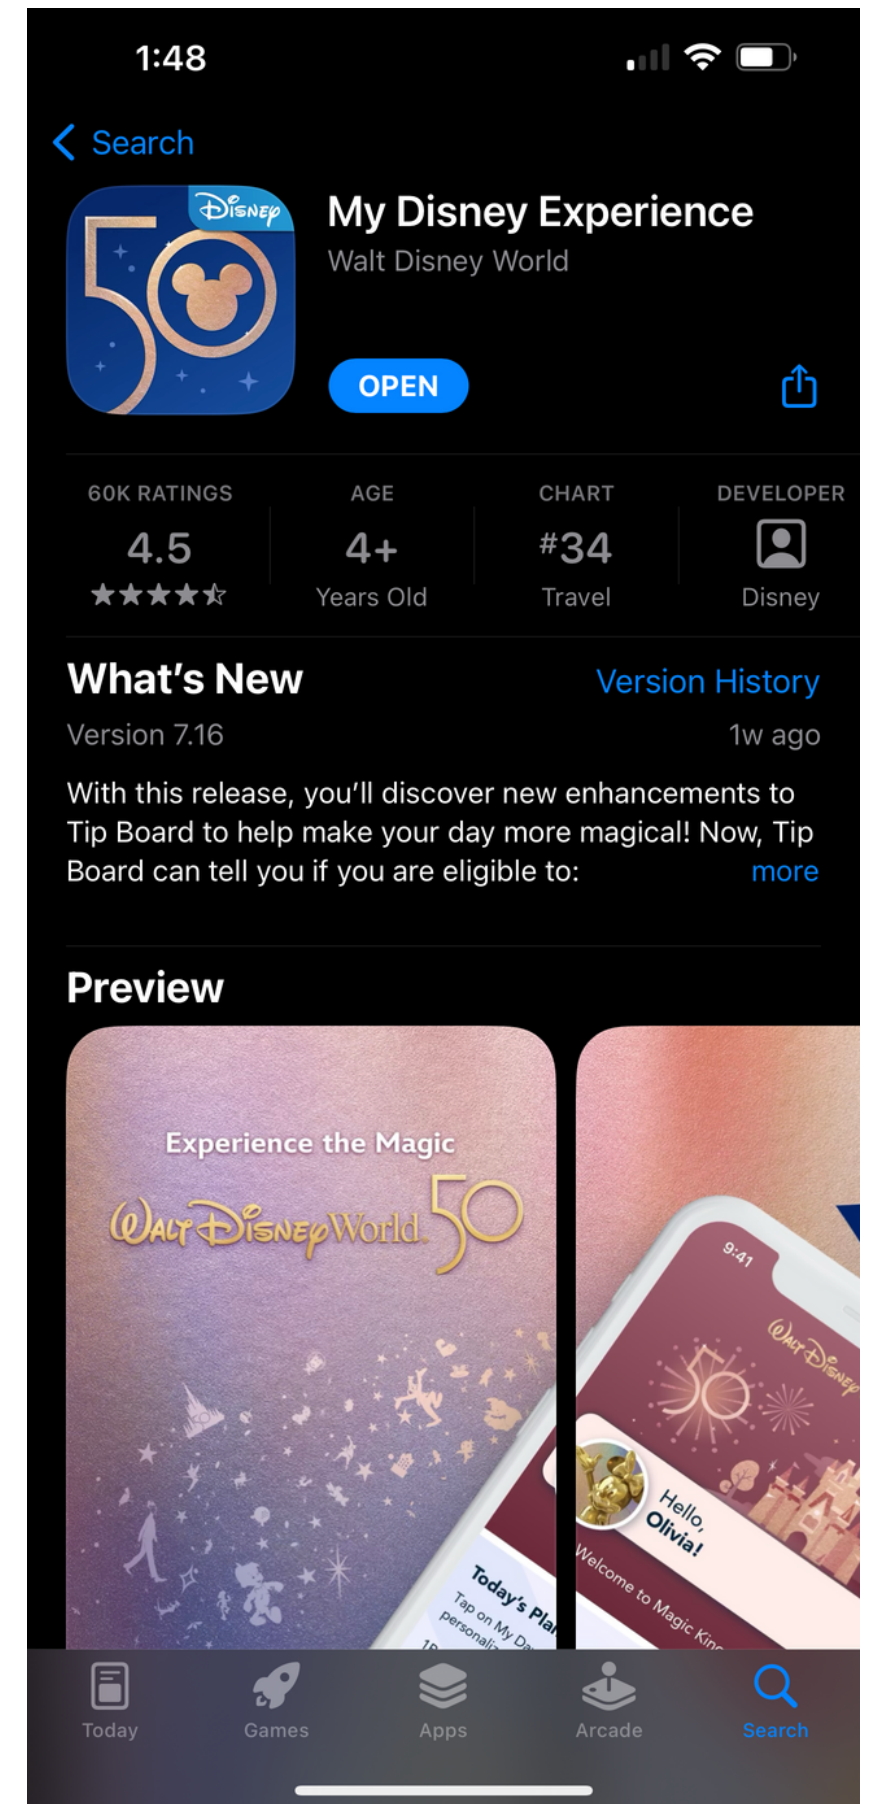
1:48

Search

Disney 50

My Disney Experience
Walt Disney World

OPEN

60K RATINGS
4.5
★★★★☆

AGE
4+
Years Old

CHART
#34
Travel

DEVELOPER
Disney

What's New
Version History

Version 7.16
1w ago

With this release, you'll discover new enhancements to Tip Board to help make your day more magical! Now, Tip Board can tell you if you are eligible to:
more

Preview

Experience the Magic
Walt Disney World 50

9:41
Walt Disney
50
Hello, Olivia!
Welcome to Magic Kin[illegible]
Today's Pla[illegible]
Tap on My D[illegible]
personaliz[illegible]

Today
Games
Apps
Arcade
Search